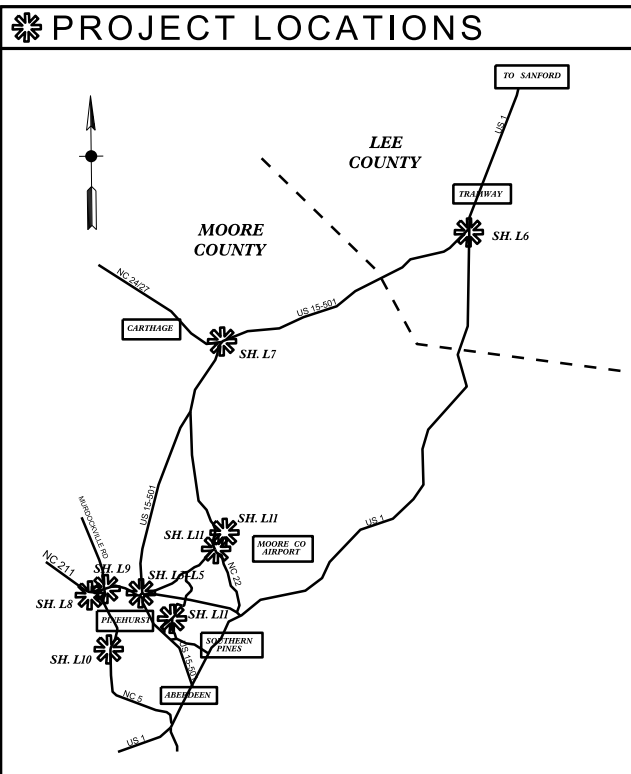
PROJECT LOCATIONS

TO SANFORD

US 1

LEE COUNTY

TRAMWAY

SH. L6

MOORE COUNTY

NC 24/27

US 15-501

CARTHAGE

SH. L7

US 15-501

MURDOCKSVILLE RD

SH. L11

SH. L11

MOORE CO AIRPORT

US 1

NC 211

SH. L9

SH. L8

SH. L4-L5

NC 22

SH. L11

PINEHURST

SOUTHERN PINES

SH. L10

US 15-501

NC 5

ABERDEEN

US 1